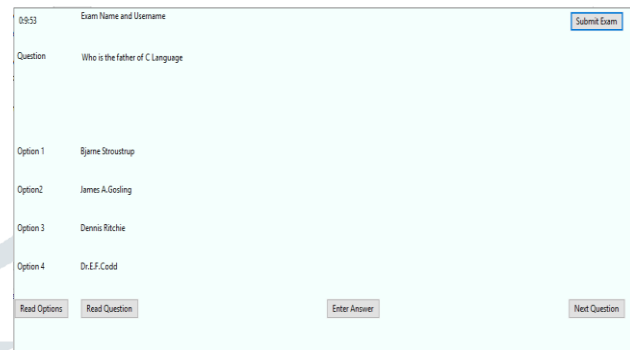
0:9:53
Exam Name and Username
Submit Exam

Question
Who is the father of C Language

Option 1
Bjarne Stroustrup

Option2
James A.Gosling

Option 3
Dennis Ritchie

Option 4
Dr.E.F.Codd

Read Options
Read Question
Enter Answer
Next Question